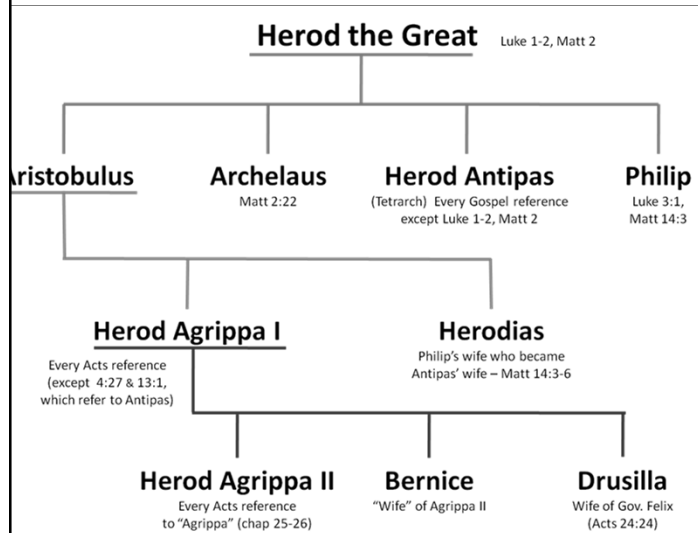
Herod the Great Luke 1-2, Matt 2

ristobulus

Archelaus
Matt 2:22

Herod Antipas
(Tetrarch) Every Gospel reference except Luke 1-2, Matt 2

Philip
Luke 3:1, Matt 14:3

Herod Agrippa I
Every Acts reference (except 4:27 & 13:1, which refer to Antipas)

Herodias
Philip's wife who became Antipas' wife – Matt 14:3-6

Herod Agrippa II
Every Acts reference to "Agrippa" (chap 25-26)

Bernice
"Wife" of Agrippa II

Drusilla
Wife of Gov. Felix (Acts 24:24)